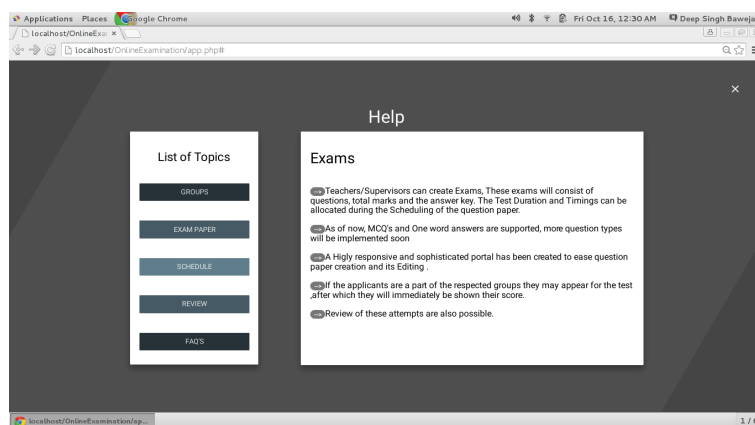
Applications Places Google Chrome
Fri Oct 16, 12:30 AM Deep Singh Baweja
localhost/OnlineExa ×
localhost/OnlineExamination/app.php#

×

Help

List of Topics

GROUPS

EXAM PAPER

SCHEDULE

REVIEW

FAQ'S

Exams

Teachers/Supervisors can create Exams, These exams will consist of questions, total marks and the answer key. The Test Duration and Timings can be allocated during the Scheduling of the question paper.

As of now, MCQ's and One word answers are supported, more question types will be implemented soon

A Higly responsive and sophisticated portal has been created to ease question paper creation and its Editing .

If the applicants are a part of the respected groups they may appear for the test ,after which they will immediately be shown their score.

Review of these attempts are also possible.

localhost/OnlineExamination/ap...

1 / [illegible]